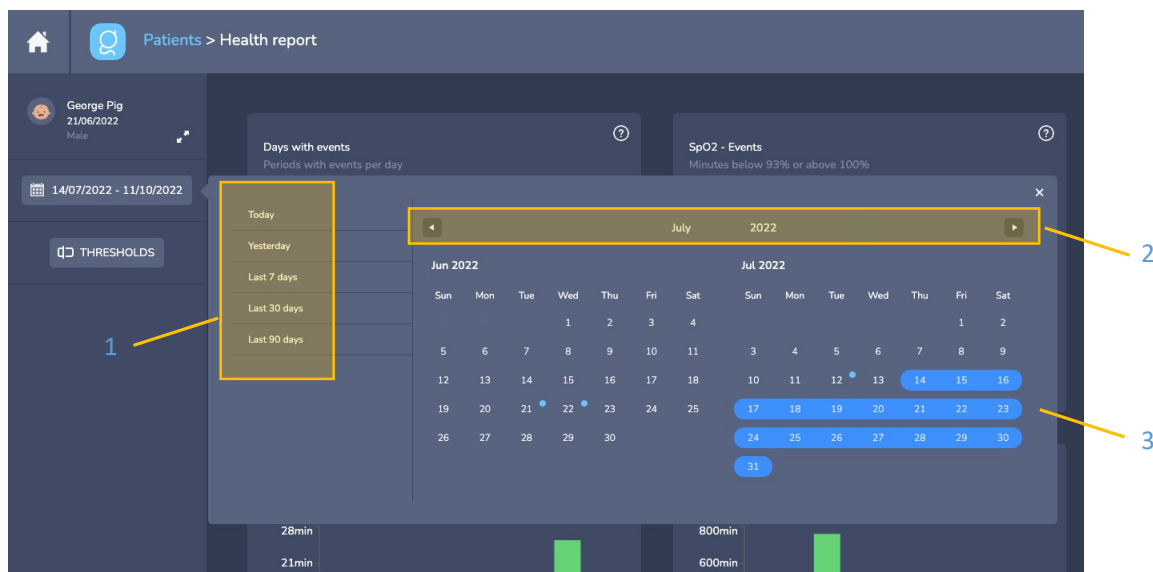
Patients > Health report

George Pig
21/06/2022
Male

14/07/2022 - 11/10/2022

THRESHOLDS

Days with events
Periods with events per day

SpO2 - Events
Minutes below 93% or above 100%

Today
Yesterday
Last 7 days
Last 30 days
Last 90 days

July 2022

Jun 2022

| Sun | Mon | Tue | Wed | Thu | Fri | Sat |
|---|---|---|---|---|---|---|
| | | | 1 | 2 | 3 | 4 |
| 5 | 6 | 7 | 8 | 9 | 10 | 11 |
| 12 | 13 | 14 | 15 | 16 | 17 | 18 |
| 19 | 20 | 21 | 22 | 23 | 24 | 25 |
| 26 | 27 | 28 | 29 | 30 | | |

Jul 2022

| Sun | Mon | Tue | Wed | Thu | Fri | Sat |
|---|---|---|---|---|---|---|
| | | | | | 1 | 2 |
| 3 | 4 | 5 | 6 | 7 | 8 | 9 |
| 10 | 11 | 12 | 13 | 14 | 15 | 16 |
| 17 | 18 | 19 | 20 | 21 | 22 | 23 |
| 24 | 25 | 26 | 27 | 28 | 29 | 30 |
| 31 | | | | | | |

1
2
3

28min
21min
800min
600min